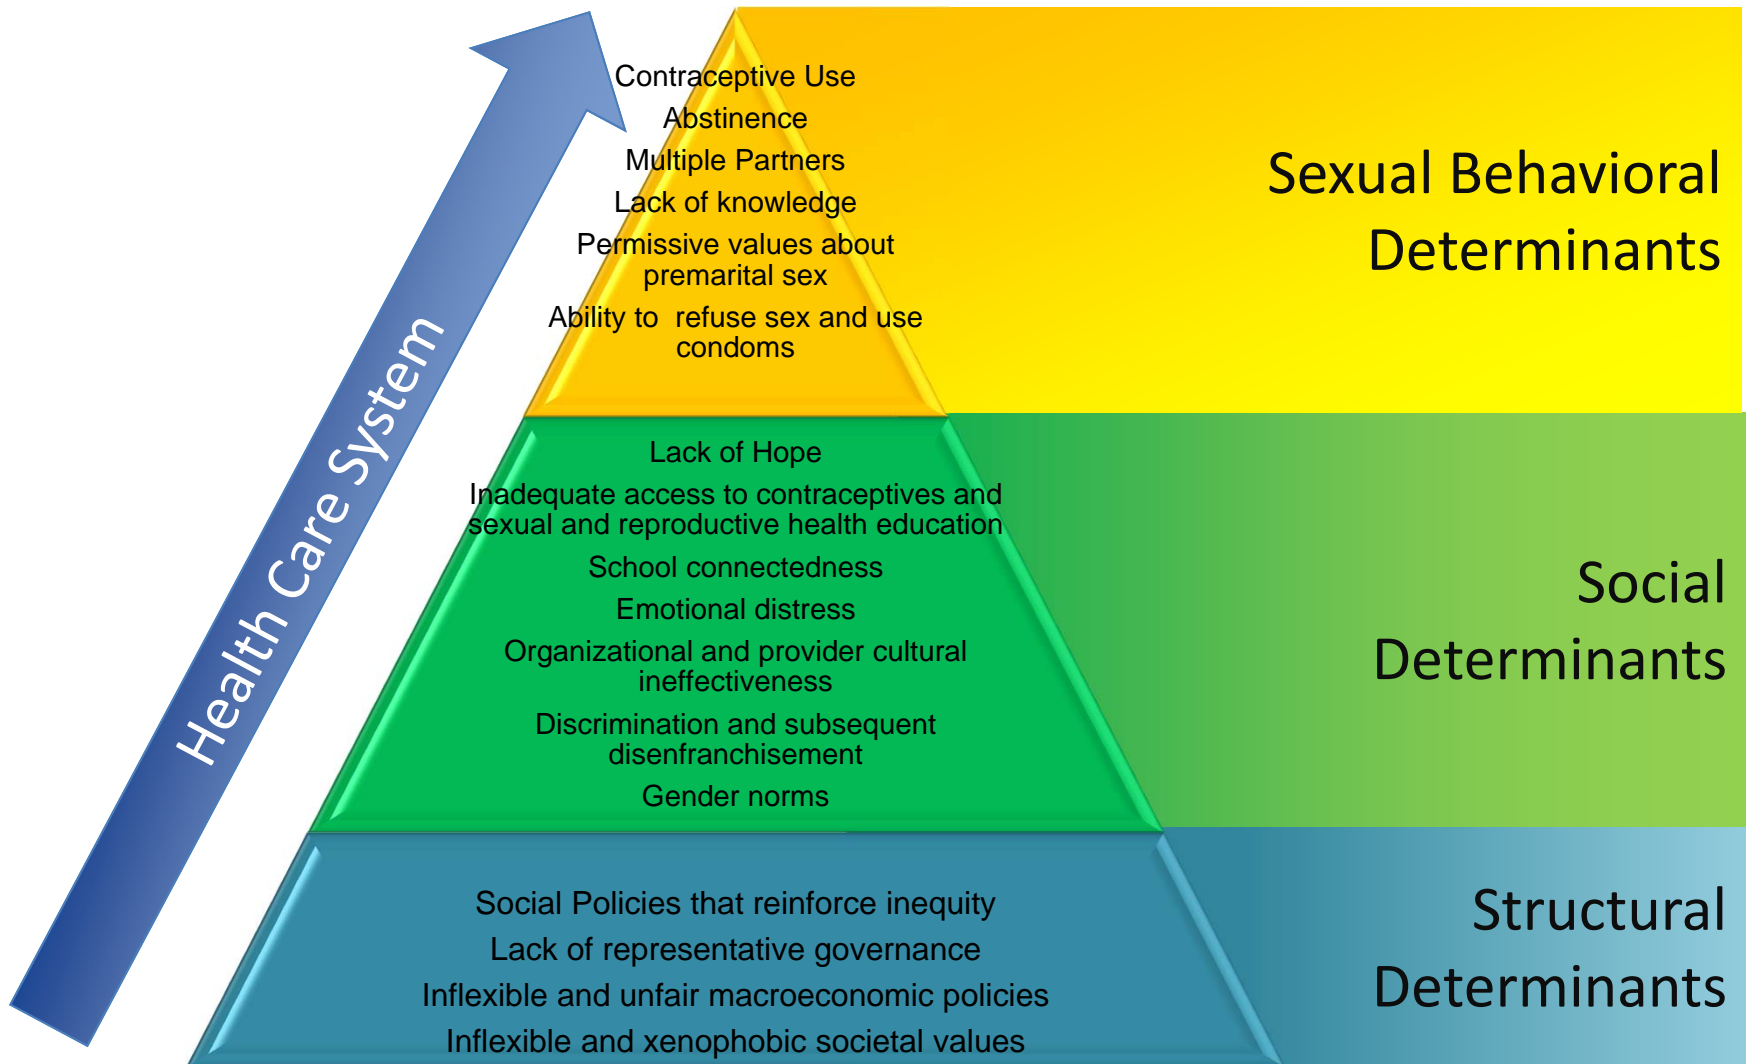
Health Care System

Contraceptive Use
Abstinence
Multiple Partners
Lack of knowledge
Permissive values about premarital sex
Ability to refuse sex and use condoms

Sexual Behavioral Determinants

Lack of Hope
Inadequate access to contraceptives and sexual and reproductive health education
School connectedness
Emotional distress
Organizational and provider cultural ineffectiveness
Discrimination and subsequent disenfranchisement
Gender norms

Social Determinants

Social Policies that reinforce inequity
Lack of representative governance
Inflexible and unfair macroeconomic policies
Inflexible and xenophobic societal values

Structural Determinants